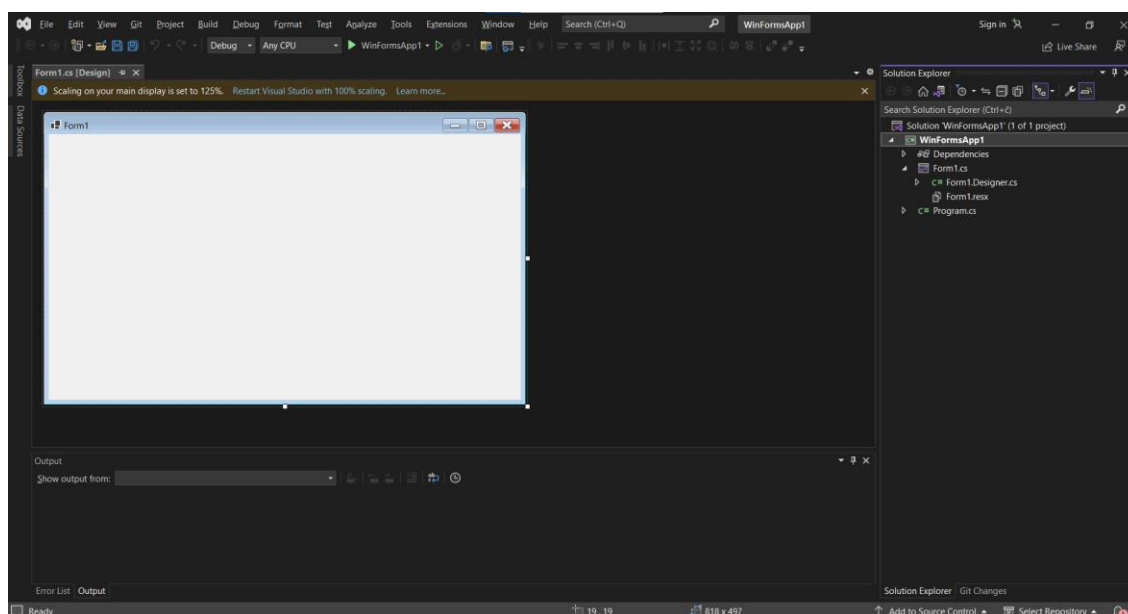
File Edit View Git Project Build Debug Format Test Analyze Tools Extensions Window Help Search (Ctrl+Q) WinFormsApp1 Sign in

Debug Any CPU WinFormsApp1 Live Share

Toolbox Data Sources

Form1.cs [Design]

Scaling on your main display is set to 125%. Restart Visual Studio with 100% scaling. Learn more...

Form1

Solution Explorer

Search Solution Explorer (Ctrl+;)

Solution 'WinFormsApp1' (1 of 1 project)
WinFormsApp1
Dependencies
Form1.cs
Form1.Designer.cs
Form1.resx
Program.cs

Output

Show output from:

Error List Output

Solution Explorer Git Changes

Ready 19, 19 818 x 497 Add to Source Control Select Repository